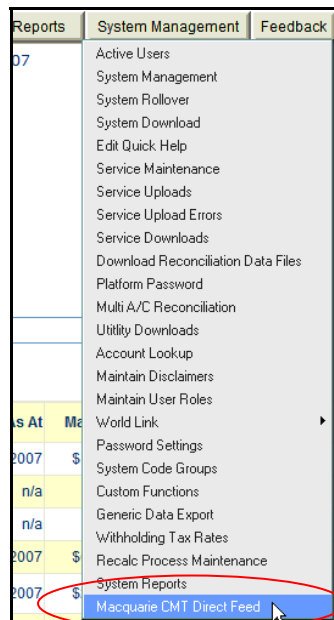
Reports System Management Feedback

07

Active Users
System Management
System Rollover
System Download
Edit Quick Help
Service Maintenance
Service Uploads
Service Upload Errors
Service Downloads
Download Reconciliation Data Files
Platform Password
Multi A/C Reconciliation
Utitlity Downloads
Account Lookup
Maintain Disclaimers
Maintain User Roles
World Link
Password Settings
System Code Groups
Custom Functions
Generic Data Export
Withholding Tax Rates
Recalc Process Maintenance
System Reports
Macquarie CMT Direct Feed

As At Ma
2007 $
n/a
n/a
2007 $
2007 $